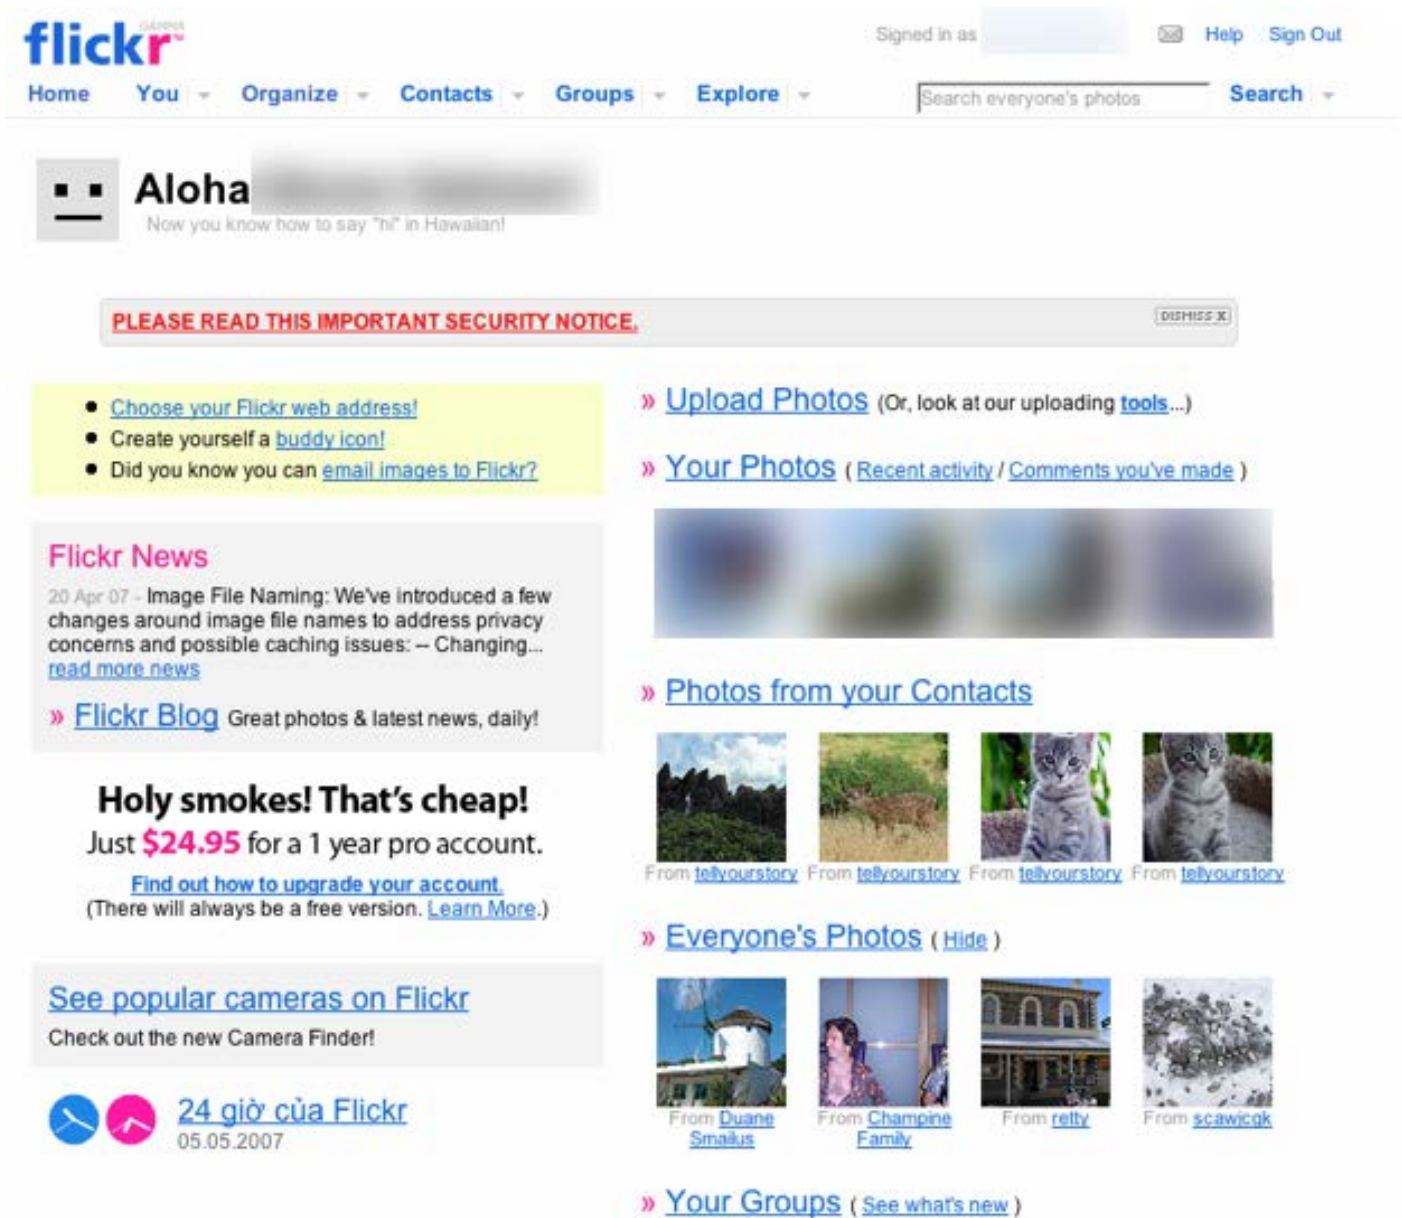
flickr GAMMA

Signed in as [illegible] Help Sign Out

Home You Organize Contacts Groups Explore

Search everyone's photos Search

Aloha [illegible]

Now you know how to say "hi" in Hawaiian!

PLEASE READ THIS IMPORTANT SECURITY NOTICE. DISMISS X

- Choose your Flickr web address!
- Create yourself a buddy icon!
- Did you know you can email images to Flickr?

Flickr News

20 Apr 07 - Image File Naming: We've introduced a few changes around image file names to address privacy concerns and possible caching issues: -- Changing... read more news

» Flickr Blog Great photos & latest news, daily!

Holy smokes! That's cheap!

Just $24.95 for a 1 year pro account.

Find out how to upgrade your account.

(There will always be a free version. Learn More.)

See popular cameras on Flickr

Check out the new Camera Finder!

24 giờ của Flickr

05.05.2007

» Upload Photos (Or, look at our uploading tools...)

» Your Photos ( Recent activity / Comments you've made )

» Photos from your Contacts

From tellyourstory From tellyourstory From tellyourstory From tellyourstory

» Everyone's Photos ( Hide )

From Duane Smailus From Champine Family From retty From scawicgk

» Your Groups ( See what's new )